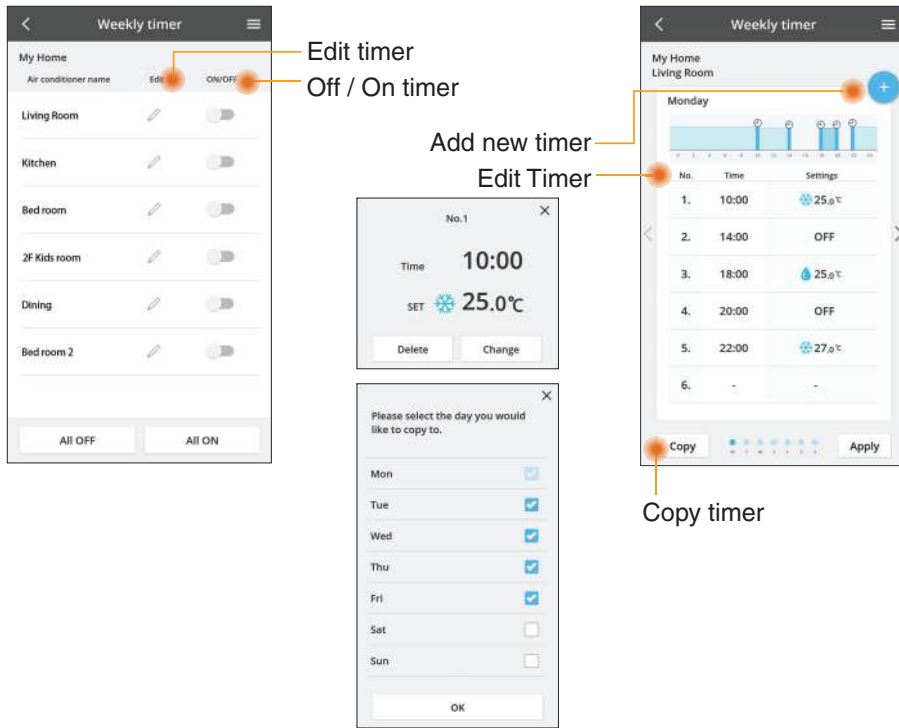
Weekly timer

My Home

Air conditioner name | Edit | ON/OFF

Living Room

Kitchen

Bed room

2F Kids room

Dining

Bed room 2

All OFF | All ON

Edit timer

Off / On timer

No.1

Time 10:00

SET 25.0℃

Delete | Change

Please select the day you would like to copy to.

Mon

Tue

Wed

Thu

Fri

Sat

Sun

OK

Add new timer

Edit Timer

Weekly timer

My Home
Living Room

Monday

| No. | Time | Settings |
|---|---|---|
| 1. | 10:00 | 25.0℃ |
| 2. | 14:00 | OFF |
| 3. | 18:00 | 25.0℃ |
| 4. | 20:00 | OFF |
| 5. | 22:00 | 27.0℃ |
| 6. | - | - |

Copy | Apply

Copy timer